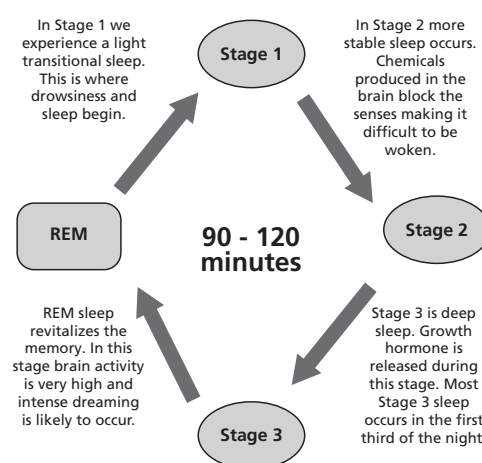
In Stage 1 we experience a light transitional sleep. This is where drowsiness and sleep begin.

Stage 1

In Stage 2 more stable sleep occurs. Chemicals produced in the brain block the senses making it difficult to be woken.

REM

90 - 120 minutes

Stage 2

REM sleep revitalizes the memory. In this stage brain activity is very high and intense dreaming is likely to occur.

Stage 3 is deep sleep. Growth hormone is released during this stage. Most Stage 3 sleep occurs in the first third of the night

Stage 3